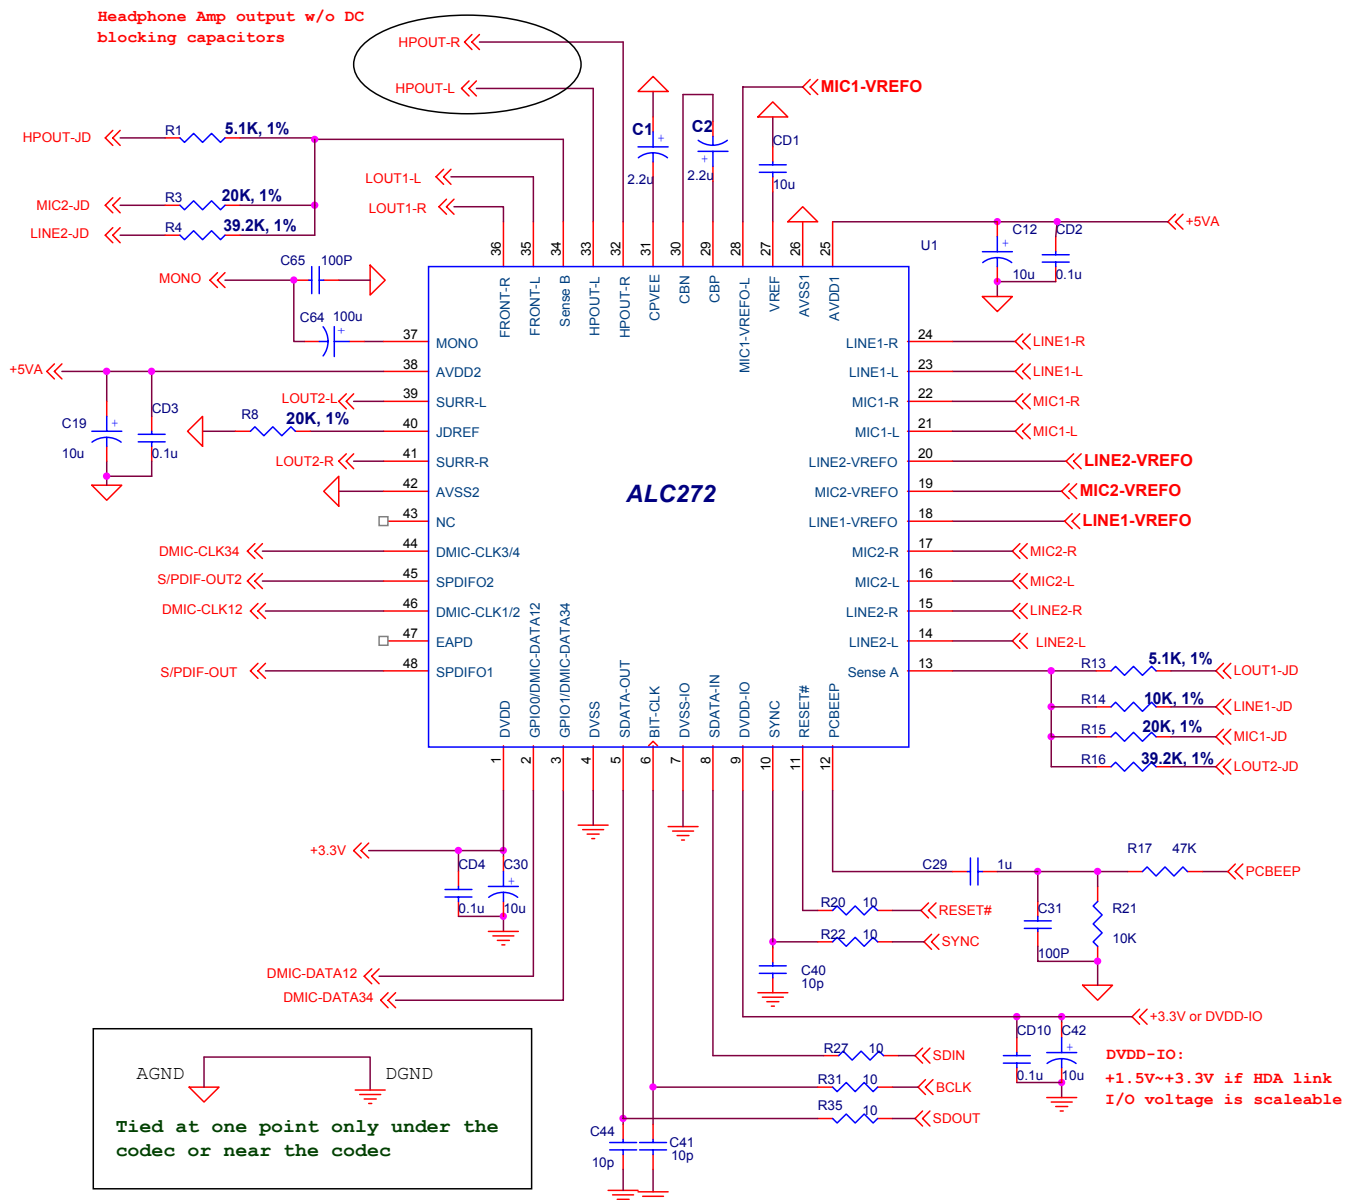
Headphone Amp output w/o DC blocking capacitors

HPOUT-R
HPOUT-L
MIC1-VREFO
C1 2.2u
C2 2.2u
CD1 10u
HPOUT-JD
R1 5.1K, 1%
MIC2-JD
R3 20K, 1%
LINE2-JD
R4 39.2K, 1%
LOUT1-L
LOUT1-R
+5VA
C12 10u
CD2 0.1u
U1
MONO
C65 100P
C64 100u
+5VA
C19 10u
CD3 0.1u
R8 20K, 1%
LOUT2-L
LOUT2-R
DMIC-CLK34
S/PDIF-OUT2
DMIC-CLK12
S/PDIF-OUT

36 FRONT-R
35 FRONT-L
34 Sense B
33 HPOUT-L
32 HPOUT-R
31 CPVEE
30 CBN
29 CBP
28 MIC1-VREFO-L
27 VREF
26 AVSS1
25 AVDD1

37 MONO
38 AVDD2
39 SURR-L
40 JDREF
41 SURR-R
42 AVSS2
43 NC
44 DMIC-CLK3/4
45 SPDIFO2
46 DMIC-CLK1/2
47 EAPD
48 SPDIFO1

ALC272

24 LINE1-R
23 LINE1-L
22 MIC1-R
21 MIC1-L
20 LINE2-VREFO
19 MIC2-VREFO
18 LINE1-VREFO
17 MIC2-R
16 MIC2-L
15 LINE2-R
14 LINE2-L
13 Sense A

LINE1-R
LINE1-L
MIC1-R
MIC1-L
LINE2-VREFO
MIC2-VREFO
LINE1-VREFO
MIC2-R
MIC2-L
LINE2-R
LINE2-L
R13 5.1K, 1% LOUT1-JD
R14 10K, 1% LINE1-JD
R15 20K, 1% MIC1-JD
R16 39.2K, 1% LOUT2-JD

1 DVDD
2 GPIO0/DMIC-DATA12
3 GPIO1/DMIC-DATA34
4 DVSS
5 SDATA-OUT
6 BIT-CLK
7 DVSS-IO
8 SDATA-IN
9 DVDD-IO
10 SYNC
11 RESET#
12 PCBEEP

+3.3V
CD4 0.1u
C30 10u
C29 1u
R17 47K
PCBEEP
R20 10 RESET#
C31 100P
R21 10K
R22 10 SYNC
C40 10p
DMIC-DATA12
DMIC-DATA34
+3.3V or DVDD-IO
CD10 0.1u
C42 10u
DVDD-IO:
+1.5V~+3.3V if HDA link I/O voltage is scaleable
R27 10 SDIN
R31 10 BCLK
R35 10 SDOUT
C44 10p
C41 10p

AGND
DGND
Tied at one point only under the codec or near the codec